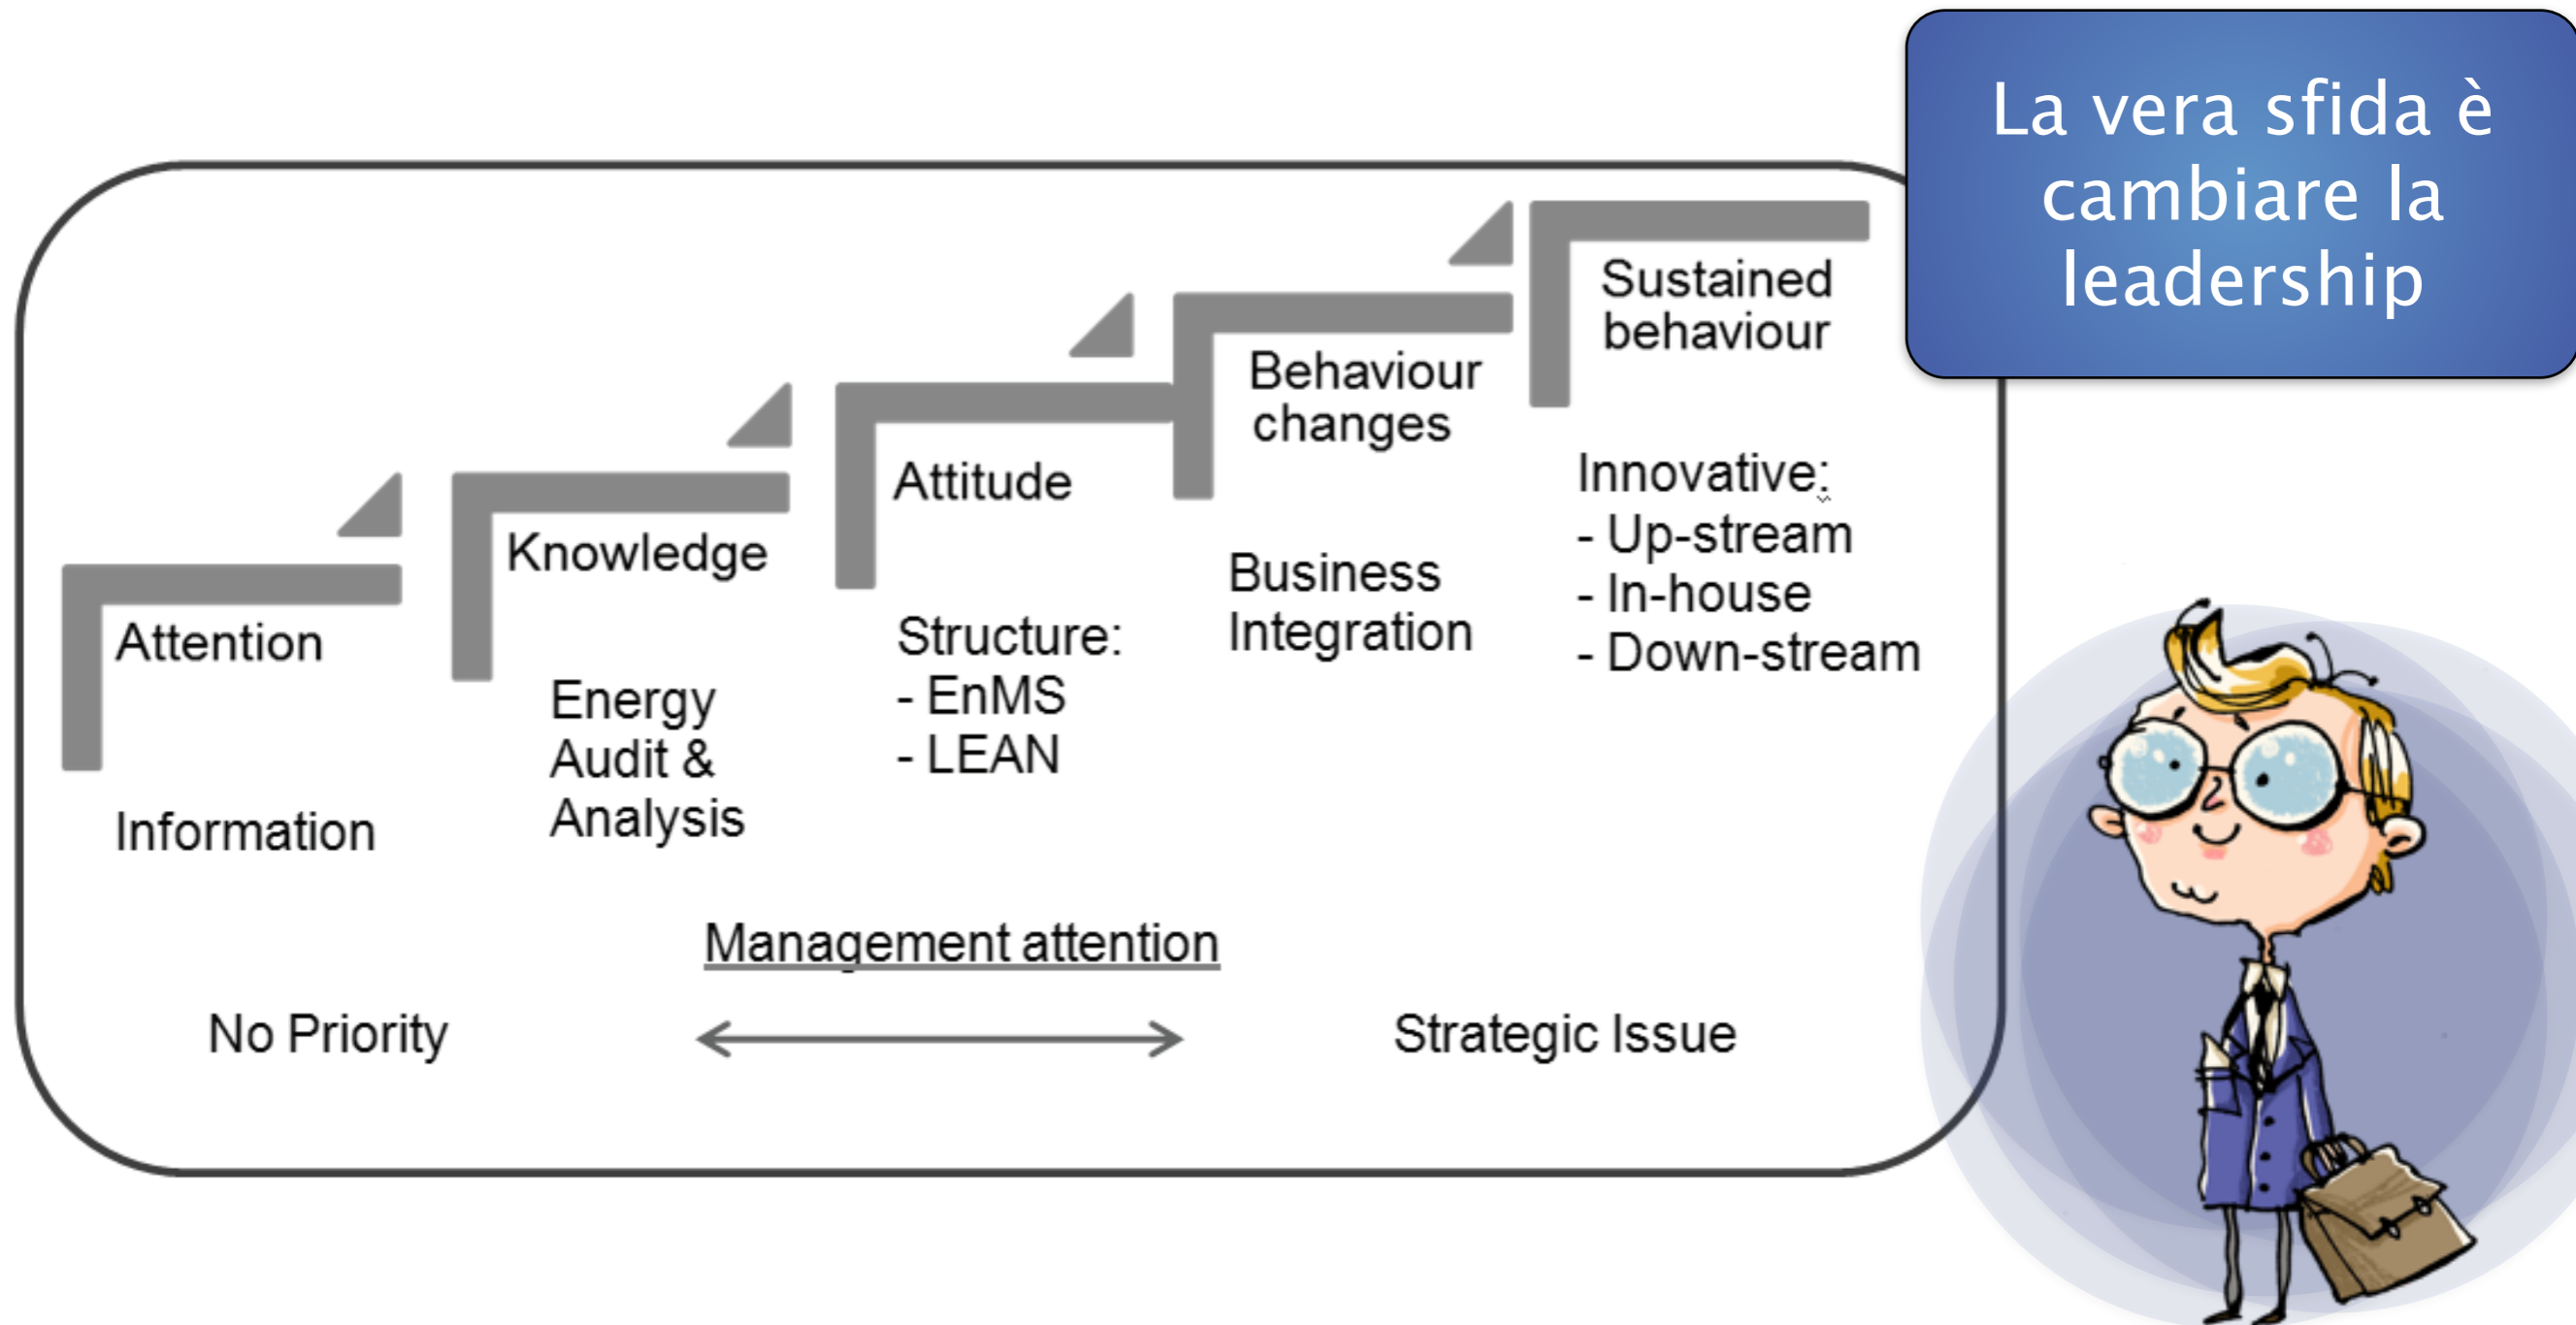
La vera sfida è cambiare la leadership

Attention

Information

Knowledge

Energy Audit & Analysis

Attitude

Structure:
- EnMS
- LEAN

Behaviour changes

Business Integration

Sustained behaviour

Innovative:
- Up-stream
- In-house
- Down-stream

Management attention

No Priority

Strategic Issue